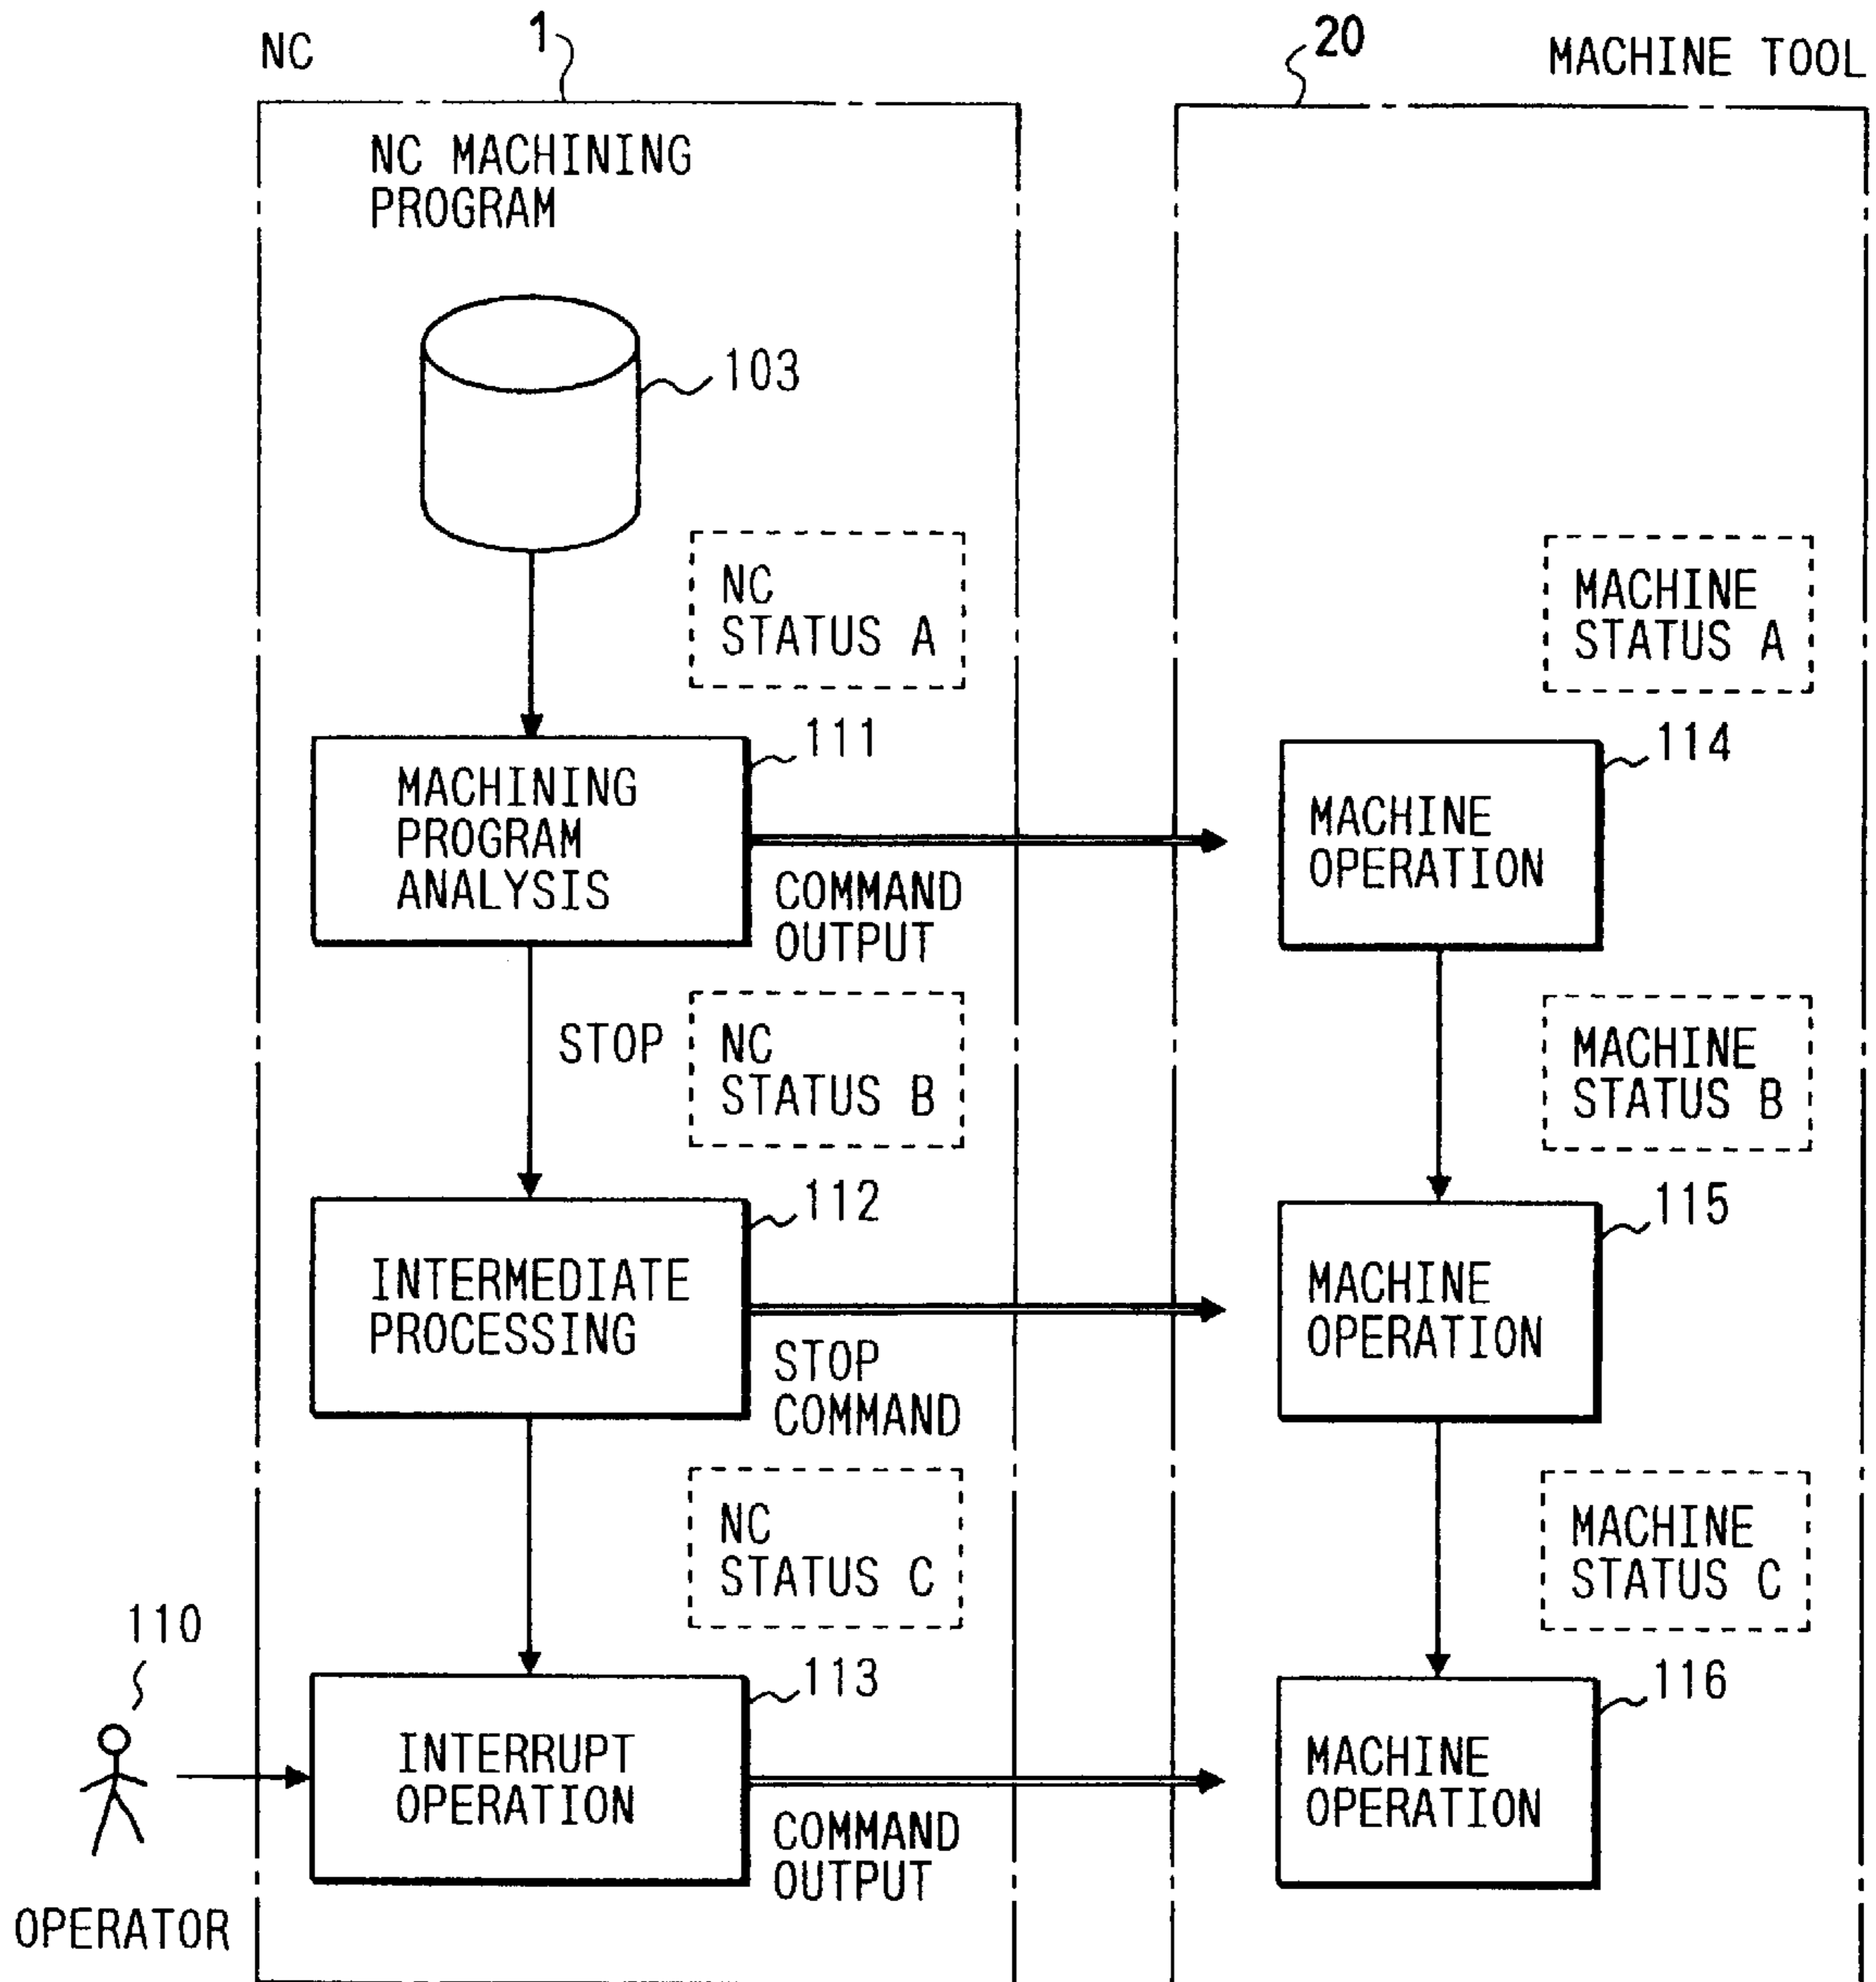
NC 1

20 MACHINE TOOL

NC MACHINING PROGRAM

103

NC STATUS A

MACHINE STATUS A

111

MACHINING PROGRAM ANALYSIS

COMMAND OUTPUT

114

MACHINE OPERATION

STOP

NC STATUS B

MACHINE STATUS B

112

INTERMEDIATE PROCESSING

STOP COMMAND

115

MACHINE OPERATION

NC STATUS C

MACHINE STATUS C

110

113

INTERRUPT OPERATION

COMMAND OUTPUT

116

MACHINE OPERATION

OPERATOR